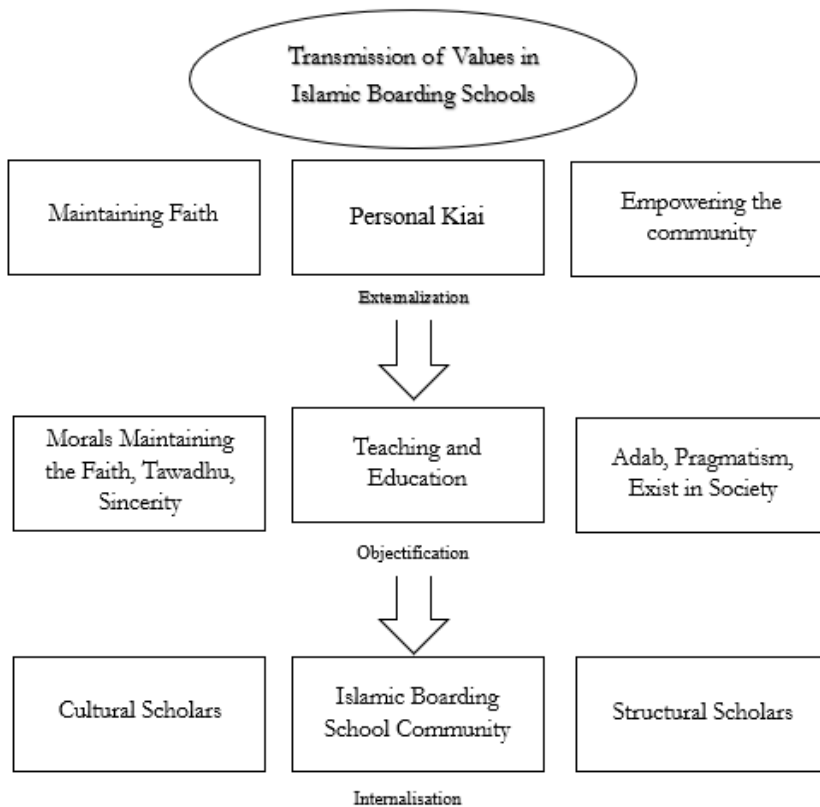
Transmission of Values in Islamic Boarding Schools

Maintaining Faith

Personal Kiai

Empowering the community

Externalization

Morals Maintaining the Faith, Tawadhu, Sincerity

Teaching and Education

Adab, Pragmatism, Exist in Society

Objectification

Cultural Scholars

Islamic Boarding School Community

Structural Scholars

Internalisation